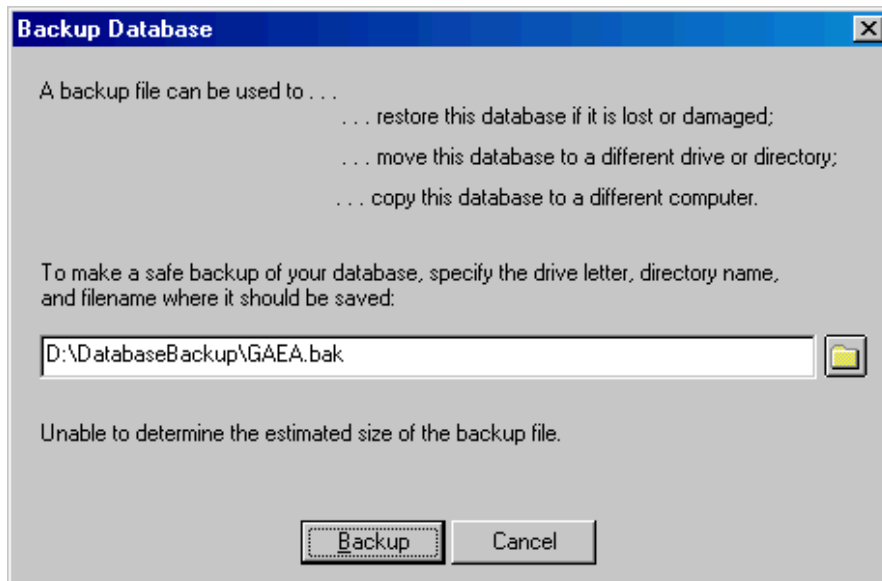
Backup Database

A backup file can be used to . . .
. . . restore this database if it is lost or damaged;
. . . move this database to a different drive or directory;
. . . copy this database to a different computer.

To make a safe backup of your database, specify the drive letter, directory name, and filename where it should be saved:

D:\DatabaseBackup\GAEA.bak

Unable to determine the estimated size of the backup file.

Backup

Cancel